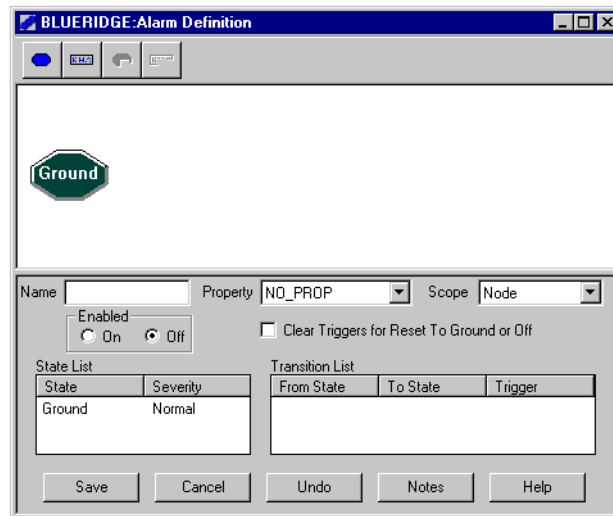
BLUEROUTE:Alarm Definition

Ground

Name
Property NO_PROP
Scope Node
Enabled
On
Off
Clear Triggers for Reset To Ground or Off
State List

| State | Severity |
|---|---|
| Ground | Normal |

Transition List

| From State | To State | Trigger |
|---|---|---|

Save
Cancel
Undo
Notes
Help